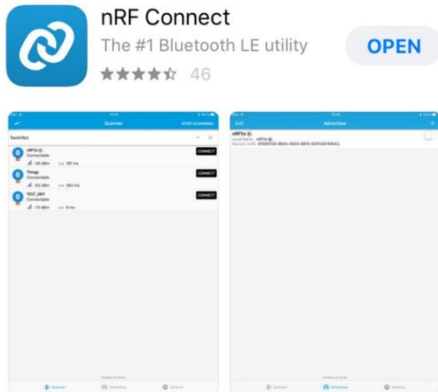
nRF Connect

The #1 Bluetooth LE utility

OPEN

46

Scanner

STOP SCANNING

Favorites

nRF5x

Connectable

-36 dBm

161 ms

CONNECT

Thingy

Connectable

-63 dBm

263 ms

CONNECT

TEST_DEV

Connectable

-73 dBm

8 ms

CONNECT

Scanner

Advertiser

General

Edit

Advertiser

nRF5x

Local Name: nRF5x

Service UUID: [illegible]

Scanner

Advertiser

General